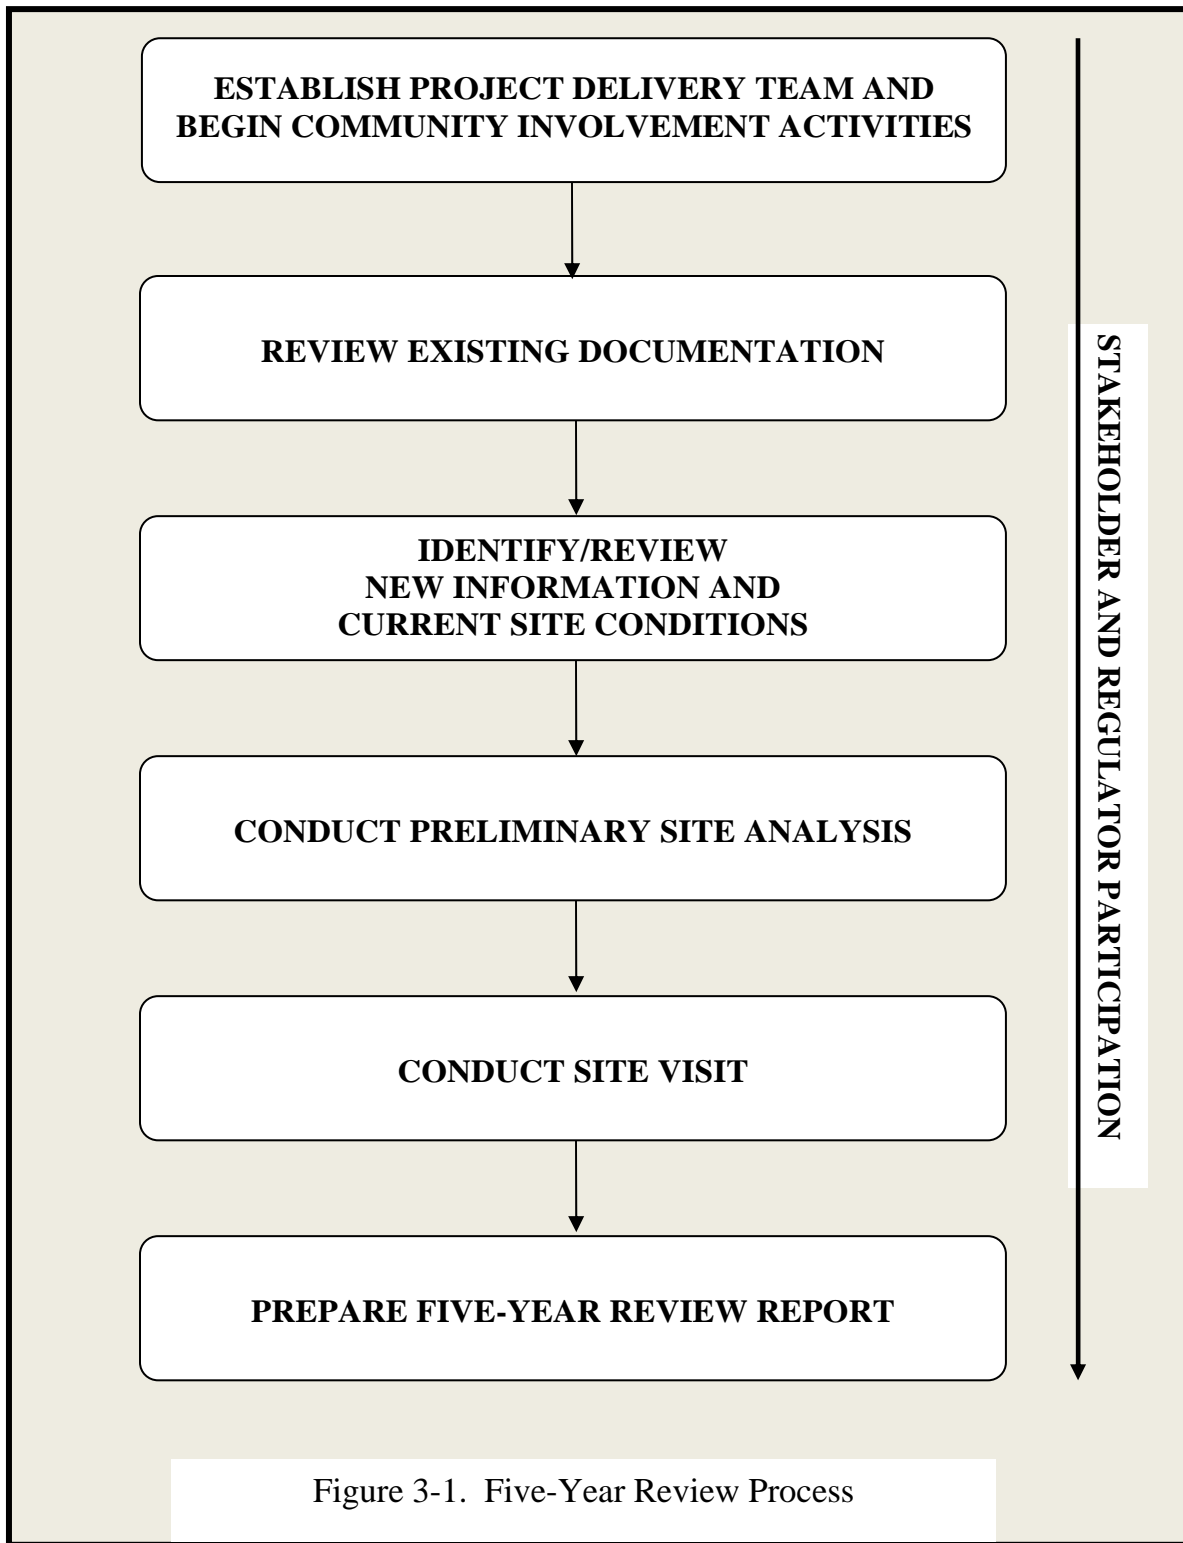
ESTABLISH PROJECT DELIVERY TEAM AND BEGIN COMMUNITY INVOLVEMENT ACTIVITIES

REVIEW EXISTING DOCUMENTATION

IDENTIFY/REVIEW NEW INFORMATION AND CURRENT SITE CONDITIONS

CONDUCT PRELIMINARY SITE ANALYSIS

CONDUCT SITE VISIT

PREPARE FIVE-YEAR REVIEW REPORT

STAKEHOLDER AND REGULATOR PARTICIPATION

Figure 3-1. Five-Year Review Process